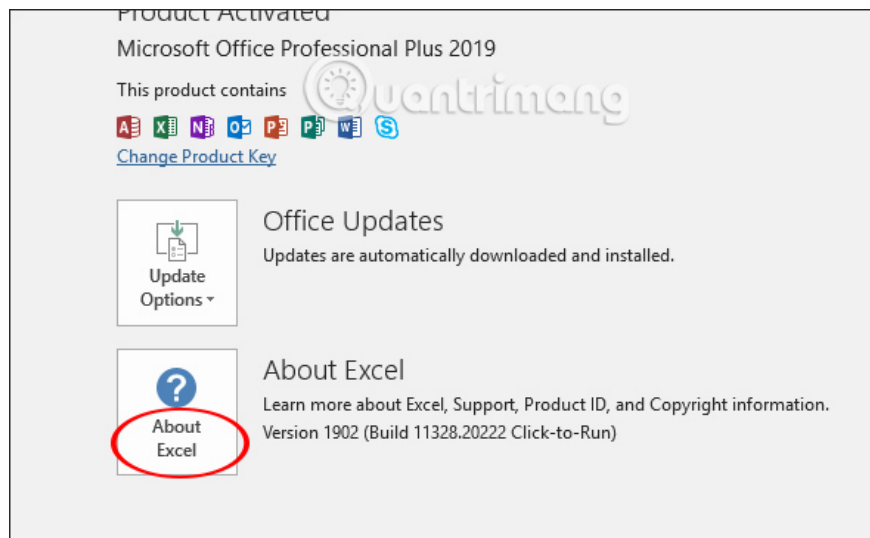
Product Activated

Microsoft Office Professional Plus 2019

This product contains

Quantrimang

Change Product Key

Update Options

Office Updates

Updates are automatically downloaded and installed.

About Excel

About Excel

Learn more about Excel, Support, Product ID, and Copyright information.

Version 1902 (Build 11328.20222 Click-to-Run)